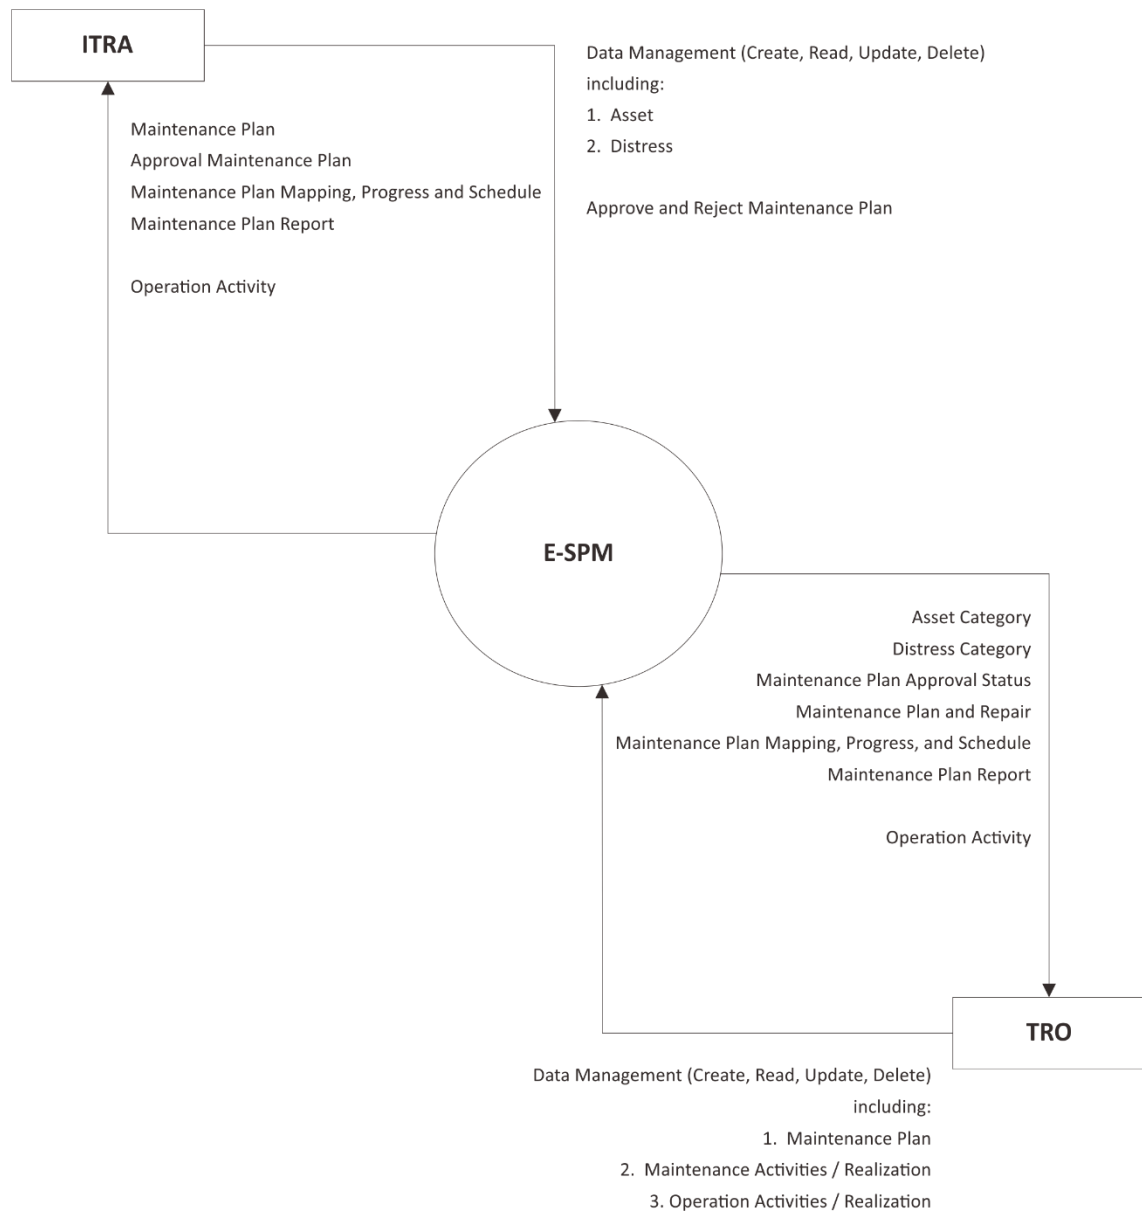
ITRA

Data Management (Create, Read, Update, Delete) including:
1. Asset
2. Distress

Approve and Reject Maintenance Plan

Maintenance Plan
Approval Maintenance Plan
Maintenance Plan Mapping, Progress and Schedule
Maintenance Plan Report

Operation Activity

E-SPM

Asset Category
Distress Category
Maintenance Plan Approval Status
Maintenance Plan and Repair
Maintenance Plan Mapping, Progress, and Schedule
Maintenance Plan Report

Operation Activity

TRO

Data Management (Create, Read, Update, Delete) including:
1. Maintenance Plan
2. Maintenance Activities / Realization
3. Operation Activities / Realization